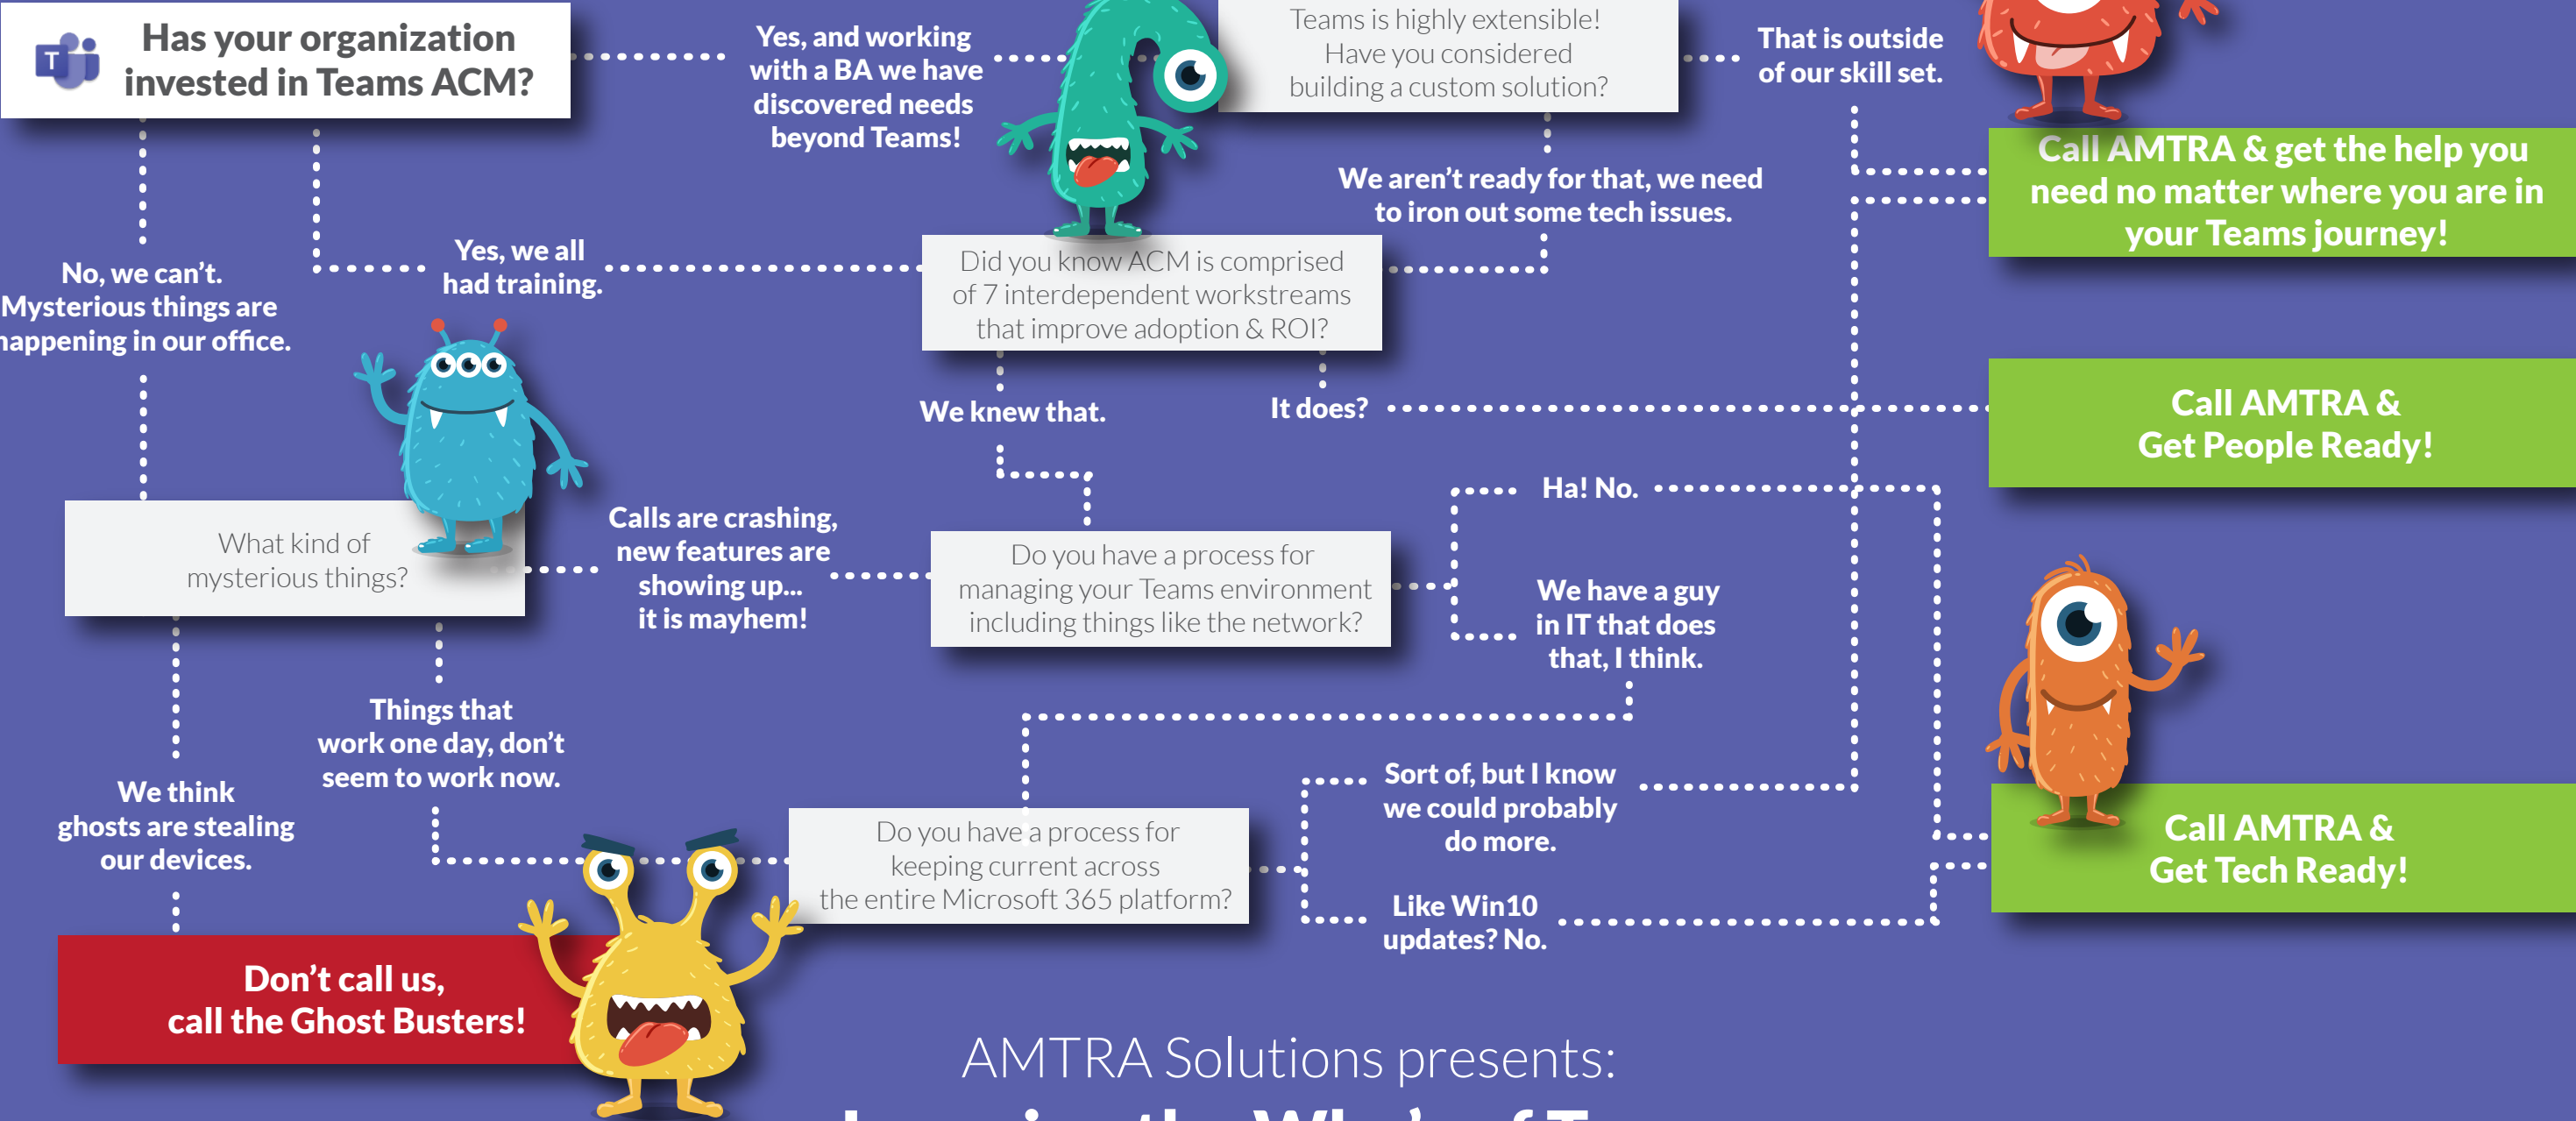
Has your organization invested in Teams ACM?

Yes, and working with a BA we have discovered needs beyond Teams!

Teams is highly extensible! Have you considered building a custom solution?

That is outside of our skill set.

Call AMTRA & get the help you need no matter where you are in your Teams journey!

We aren't ready for that, we need to iron out some tech issues.

No, we can't. Mysterious things are happening in our office.

Yes, we all had training.

Did you know ACM is comprised of 7 interdependent workstreams that improve adoption & ROI?

We knew that.

It does?

Call AMTRA & Get People Ready!

Ha! No.

What kind of mysterious things?

Calls are crashing, new features are showing up... it is mayhem!

Do you have a process for managing your Teams environment including things like the network?

We have a guy in IT that does that, I think.

Things that work one day, don't seem to work now.

We think ghosts are stealing our devices.

Sort of, but I know we could probably do more.

Call AMTRA & Get Tech Ready!

Do you have a process for keeping current across the entire Microsoft 365 platform?

Like Win10 updates? No.

Don't call us, call the Ghost Busters!

AMTRA Solutions presents:

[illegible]